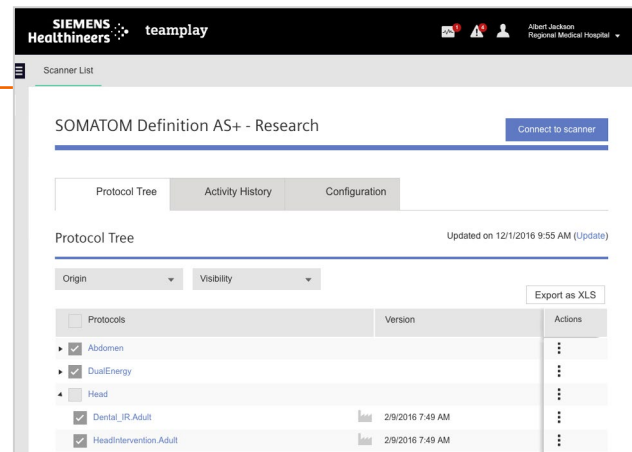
SIEMENS Healthineers teamplay

1 4

Albert Jackson
Regional Medical Hospital

Scanner List

SOMATOM Definition AS+ - Research

Connect to scanner

Protocol Tree | Activity History | Configuration

Protocol Tree

Updated on 12/1/2016 9:55 AM (Update)

Origin | Visibility

Export as XLS

| Protocols | Version | Actions |
|---|---|---|
| Abdomen | | ⋮ |
| DualEnergy | | ⋮ |
| Head | | ⋮ |
| Dental_IR.Adult | 2/9/2016 7:49 AM | ⋮ |
| HeadIntervention.Adult | 2/9/2016 7:49 AM | ⋮ |